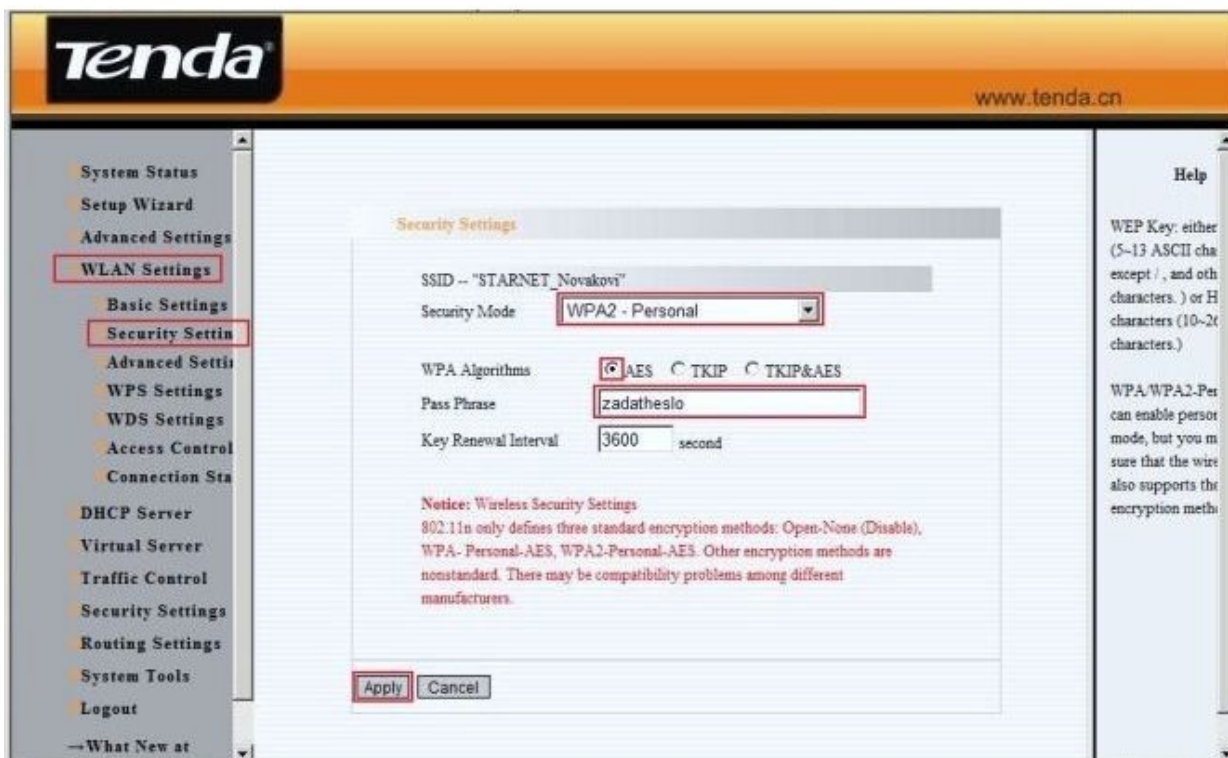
Tenda®

www.tenda.cn

System Status
Setup Wizard
Advanced Settings
WLAN Settings
Basic Settings
Security Settin
Advanced Setti
WPS Settings
WDS Settings
Access Control
Connection Sta
DHCP Server
Virtual Server
Traffic Control
Security Settings
Routing Settings
System Tools
Logout
→What New at

Security Settings

SSID -- "STARNET_Novakovi"

Security Mode WPA2 - Personal

WPA Algorithms AES TKIP TKIP&AES

Pass Phrase zadatheslo

Key Renewal Interval 3600 second

Notice: Wireless Security Settings
802.11n only defines three standard encryption methods: Open-None (Disable), WPA- Personal-AES, WPA2-Personal-AES. Other encryption methods are nonstandard. There may be compatibility problems among different manufacturers.

Apply Cancel

Help

WEP Key: either (5~13 ASCII cha except / , and oth characters. ) or H characters (10~2( characters.)

WPA/WPA2-Per can enable persor mode, but you m sure that the wire also supports the encryption meth